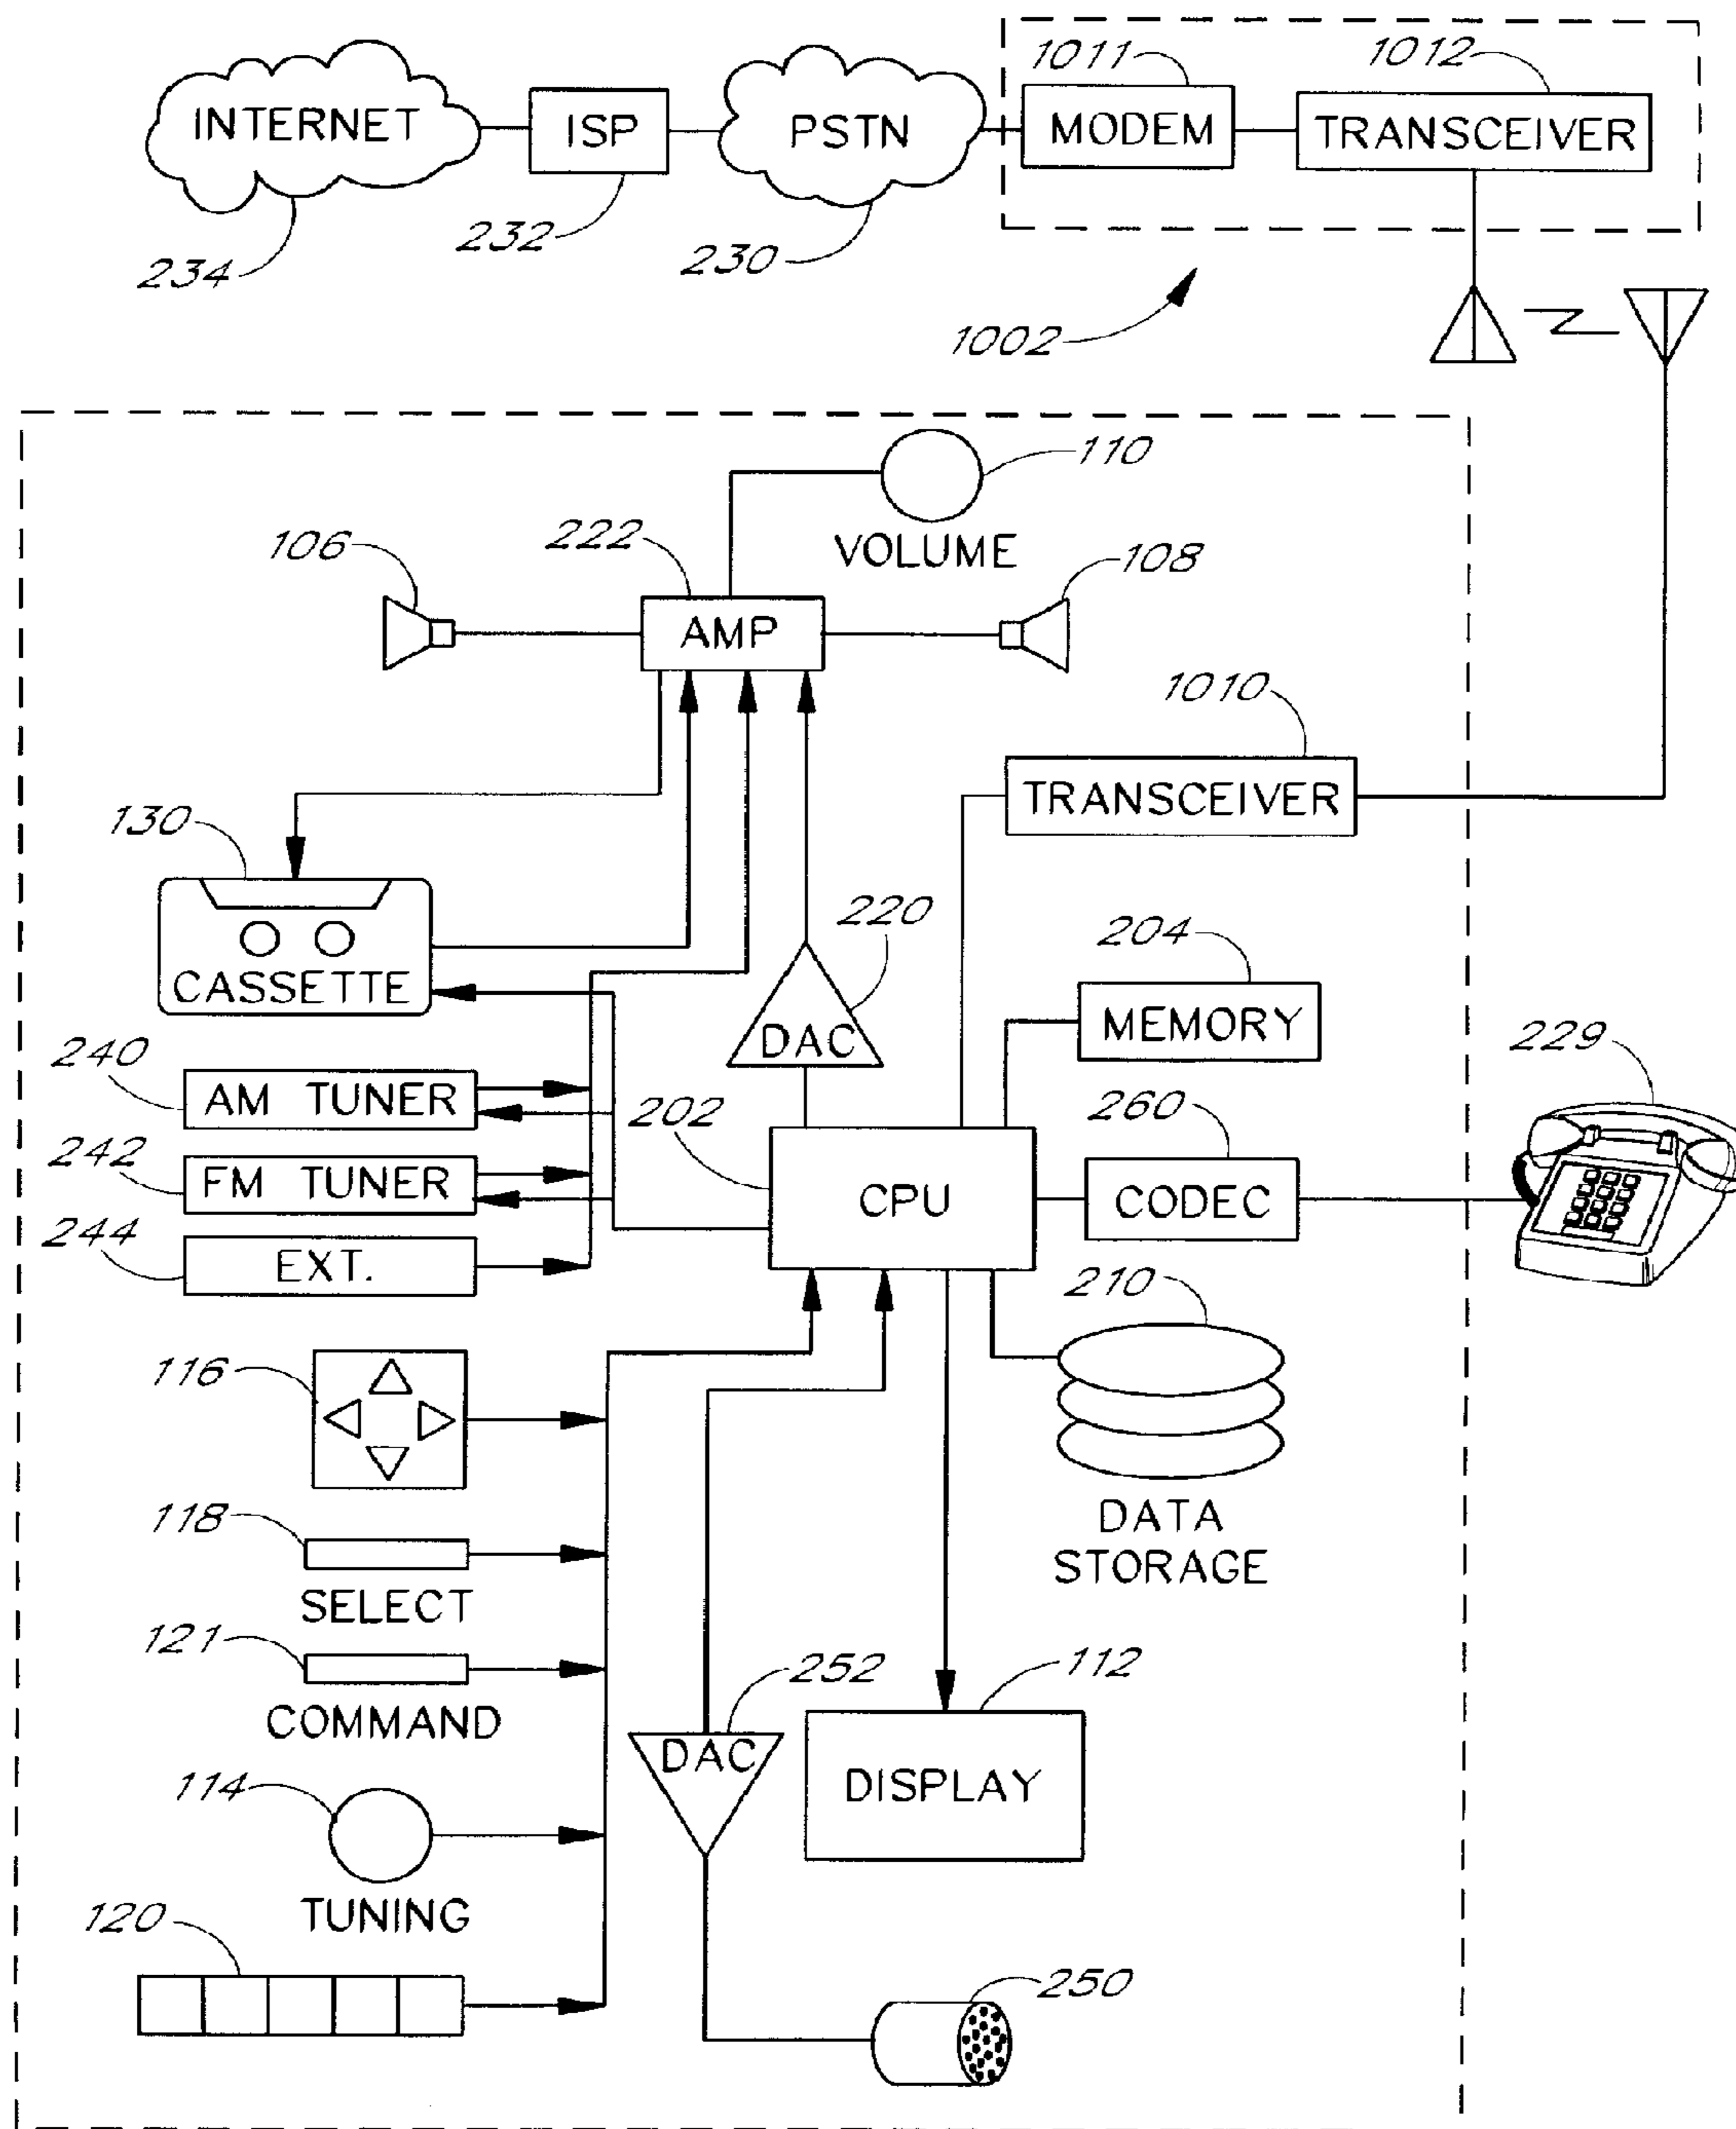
INTERNET
ISP
PSTN
1011
MODEM
1012
TRANSCEIVER
234
232
230
1002
110
VOLUME
106
222
AMP
108
1010
TRANSCEIVER
130
CASSETTE
220
DAC
204
MEMORY
240
AM TUNER
202
242
FM TUNER
CPU
260
CODEC
229
244
EXT.
210
116
DATA STORAGE
118
SELECT
121
COMMAND
252
DAC
112
DISPLAY
114
TUNING
120
250